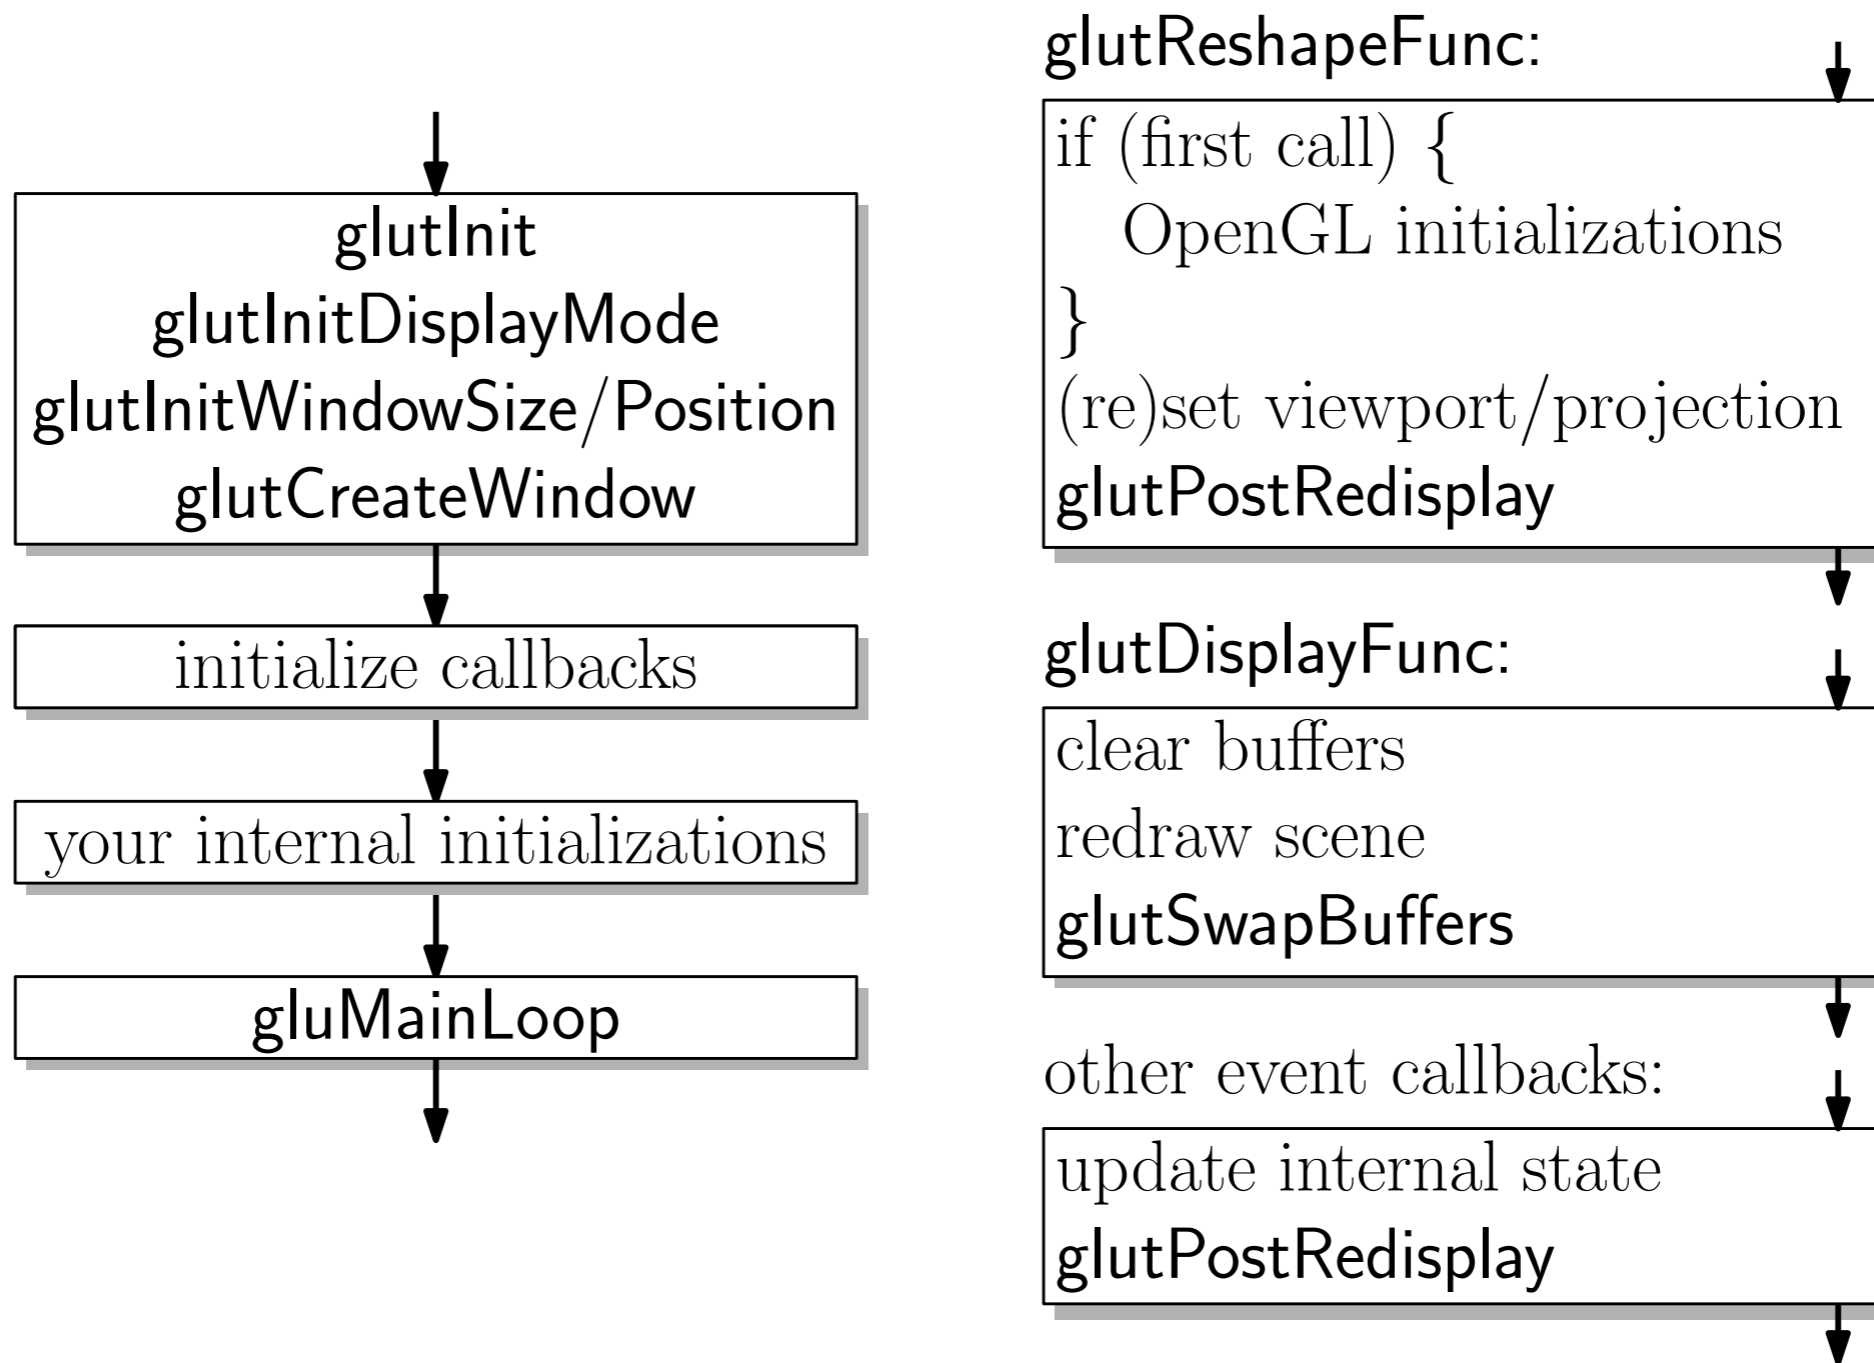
glutInit
glutInitDisplayMode
glutInitWindowSize/Position
glutCreateWindow

initialize callbacks

your internal initializations

gluMainLoop

glutReshapeFunc:

if (first call) {
OpenGL initializations
}
(re)set viewport/projection
glutPostRedisplay

glutDisplayFunc:

clear buffers
redraw scene
glutSwapBuffers

other event callbacks:

update internal state
glutPostRedisplay